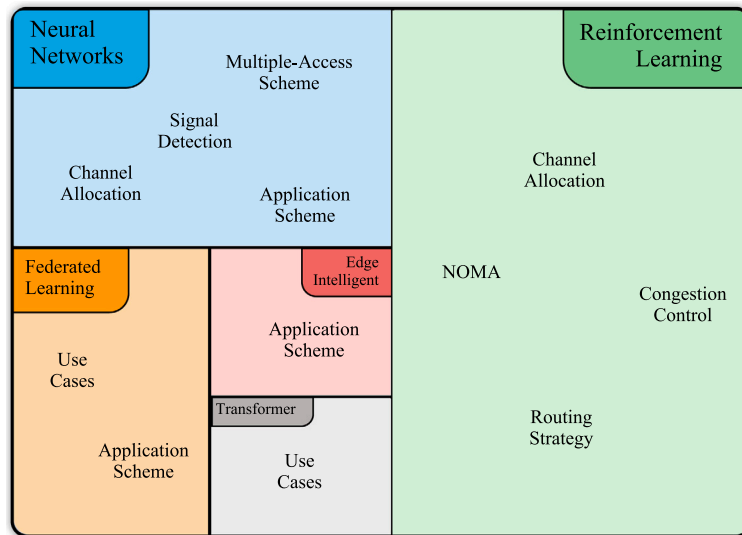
Neural Networks

Multiple-Access Scheme

Signal Detection

Channel Allocation

Application Scheme

Reinforcement Learning

Channel Allocation

NOMA

Congestion Control

Routing Strategy

Federated Learning

Use Cases

Application Scheme

Edge Intelligent

Application Scheme

Transformer

Use Cases